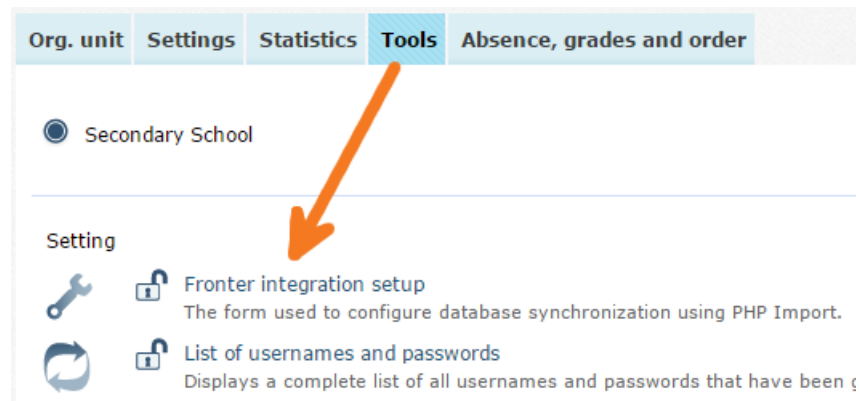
Org. unit | Settings | Statistics | Tools | Absence, grades and order

Secondary School

Setting

Fronter integration setup
The form used to configure database synchronization using PHP Import.

List of usernames and passwords
Displays a complete list of all usernames and passwords that have been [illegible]